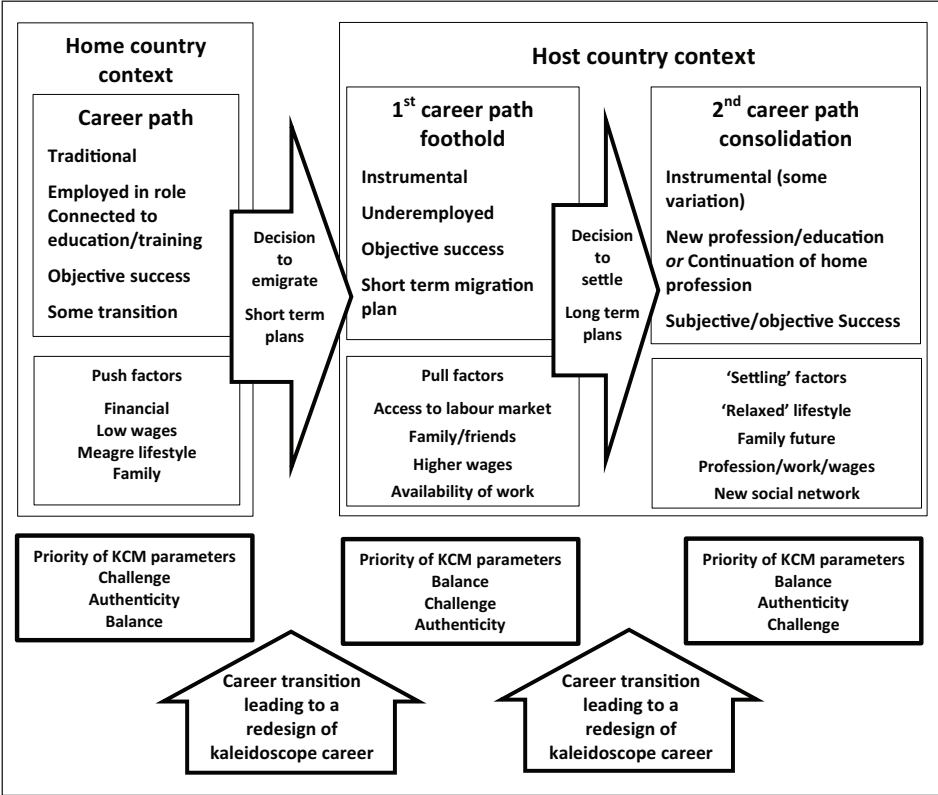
Home country context

Career path

Traditional

Employed in role Connected to education/training

Objective success

Some transition

Push factors

Financial
Low wages
Meagre lifestyle
Family

Decision to emigrate

Short term plans

Host country context

1$^{st}$ career path foothold

Instrumental

Underemployed

Objective success

Short term migration plan

Pull factors

Access to labour market
Family/friends
Higher wages
Availability of work

Decision to settle

Long term plans

2$^{nd}$ career path consolidation

Instrumental (some variation)

New profession/education *or* Continuation of home profession

Subjective/objective Success

'Settling' factors

'Relaxed' lifestyle
Family future
Profession/work/wages
New social network

Priority of KCM parameters
Challenge
Authenticity
Balance

Priority of KCM parameters
Balance
Challenge
Authenticity

Priority of KCM parameters
Balance
Authenticity
Challenge

Career transition leading to a redesign of kaleidoscope career

Career transition leading to a redesign of kaleidoscope career